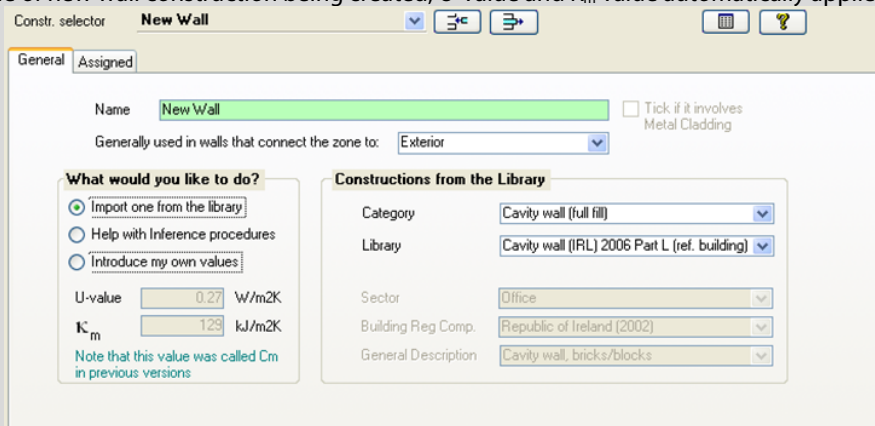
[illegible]

Constr. selector New Wall

General Assigned

Name New Wall

Tick if it involves Metal Cladding

Generally used in walls that connect the zone to: Exterior

What would you like to do?

Import one from the library

Help with Inference procedures

Introduce my own values

U-value 0.27 W/m2K

$\kappa_m$ 129 kJ/m2K

Note that this value was called Cm in previous versions

Constructions from the Library

Category Cavity wall (full fill)

Library Cavity wall (IRL) 2006 Part L (ref. building)

Sector Office

Building Reg Comp. Republic of Ireland (2002)

General Description Cavity wall, bricks/blocks